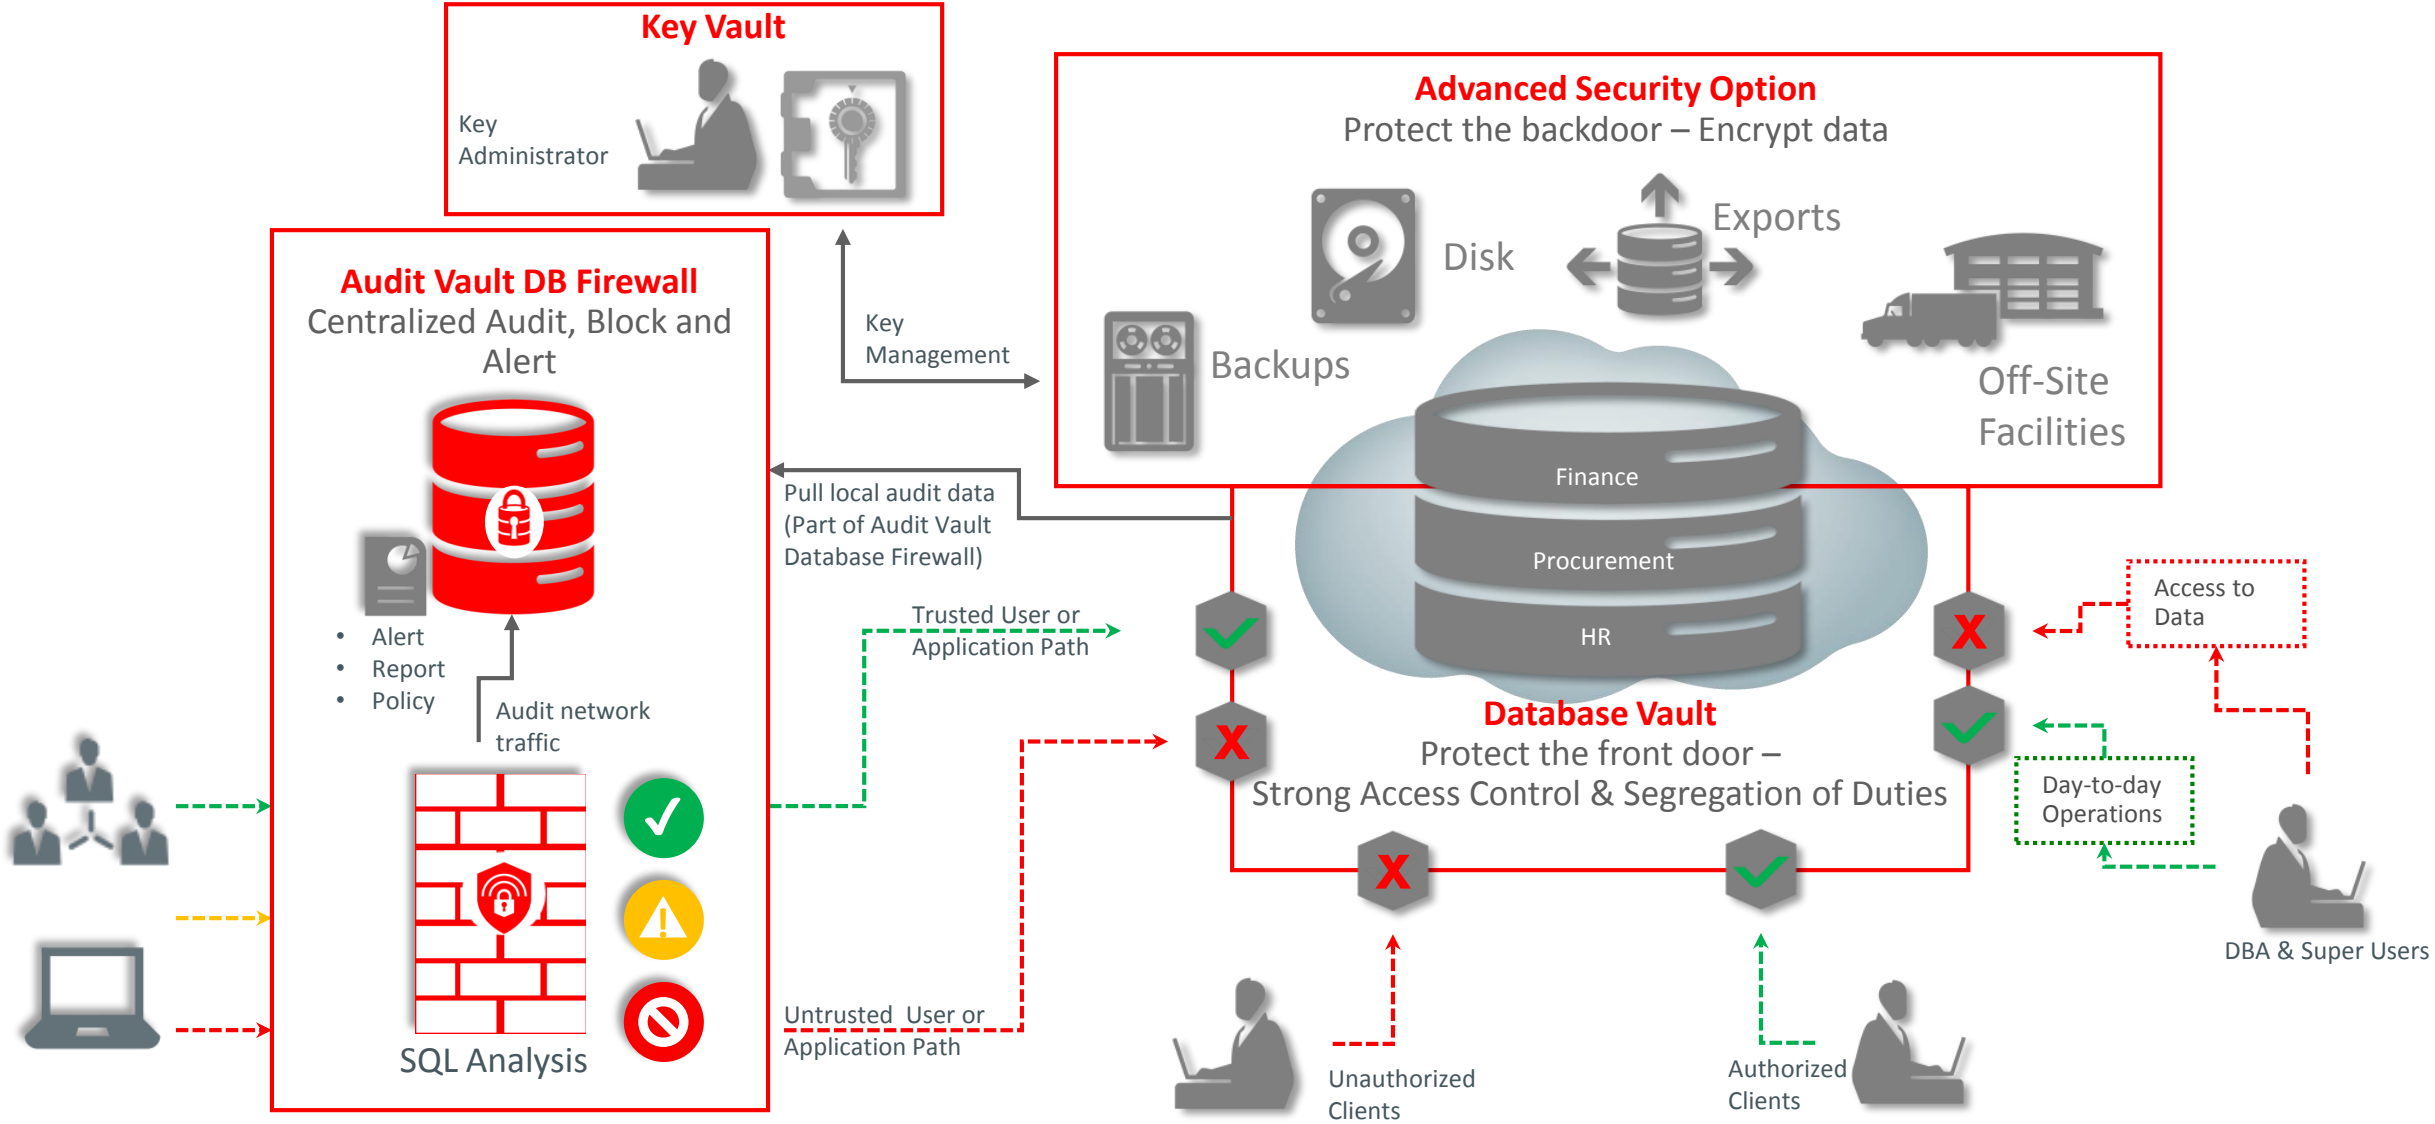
Key Vault

Key Administrator

Advanced Security Option
Protect the backdoor – Encrypt data

Disk

Exports

Backups

Off-Site Facilities

Audit Vault DB Firewall
Centralized Audit, Block and Alert

Key Management

Pull local audit data (Part of Audit Vault Database Firewall)

Finance

Procurement

HR

- Alert
- Report
- Policy

Audit network traffic

Trusted User or Application Path

Access to Data

Database Vault
Protect the front door –
Strong Access Control & Segregation of Duties

Day-to-day Operations

DBA & Super Users

SQL Analysis

Untrusted User or Application Path

Unauthorized Clients

Authorized Clients